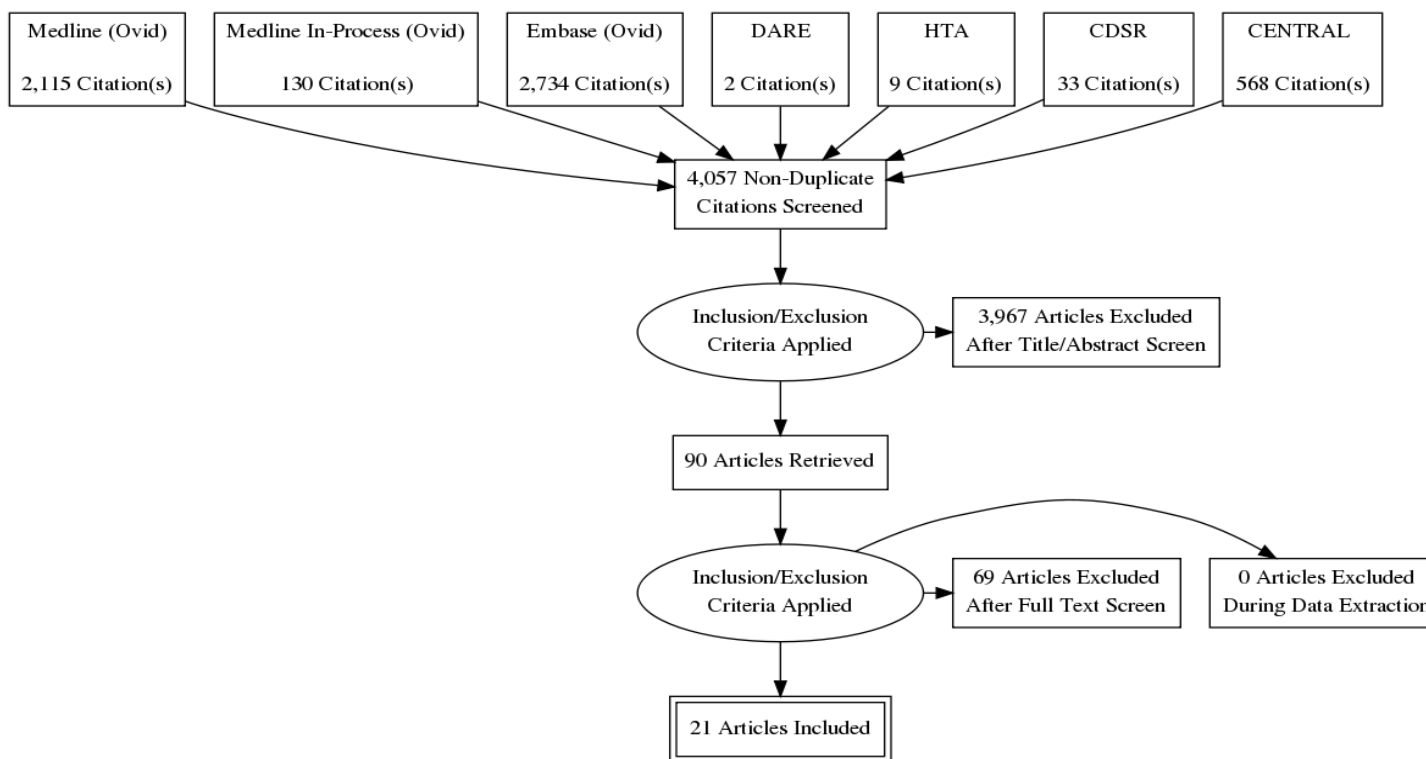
Medline (Ovid)

2,115 Citation(s)

Medline In-Process (Ovid)

130 Citation(s)

Embase (Ovid)

2,734 Citation(s)

DARE

2 Citation(s)

HTA

9 Citation(s)

CDSR

33 Citation(s)

CENTRAL

568 Citation(s)

4,057 Non-Duplicate Citations Screened

Inclusion/Exclusion Criteria Applied

3,967 Articles Excluded After Title/Abstract Screen

90 Articles Retrieved

Inclusion/Exclusion Criteria Applied

69 Articles Excluded After Full Text Screen

0 Articles Excluded During Data Extractio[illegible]

21 Articles Included